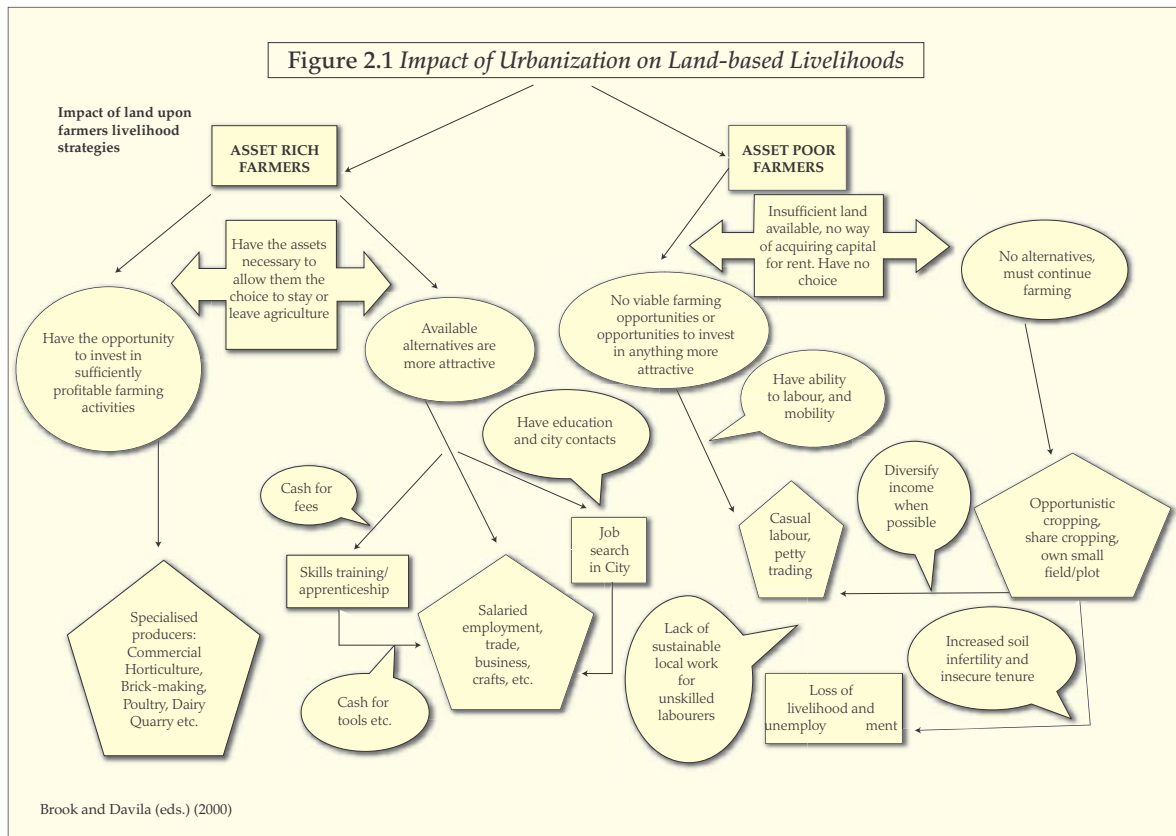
Figure 2.1 *Impact of Urbanization on Land-based Livelihoods*

Impact of land upon farmers livelihood strategies

ASSET RICH FARMERS

ASSET POOR FARMERS

Have the assets necessary to allow them the choice to stay or leave agriculture

Insufficient land available, no way of acquiring capital for rent. Have no choice

No alternatives, must continue farming

Have the opportunity to invest in sufficiently profitable farming activities

Available alternatives are more attractive

No viable farming opportunities or opportunities to invest in anything more attractive

Have ability to labour, and mobility

Have education and city contacts

Cash for fees

Diversify income when possible

Opportunistic cropping, share cropping, own small field/plot

Job search in City

Casual labour, petty trading

Skills training/ apprenticeship

Salaried employment, trade, business, crafts, etc.

Lack of sustainable local work for unskilled labourers

Increased soil infertility and insecure tenure

Specialised producers: Commercial Horticulture, Brick-making, Poultry, Dairy Quarry etc.

Cash for tools etc.

Loss of livelihood and unemploy ment

Brook and Davila (eds.) (2000)